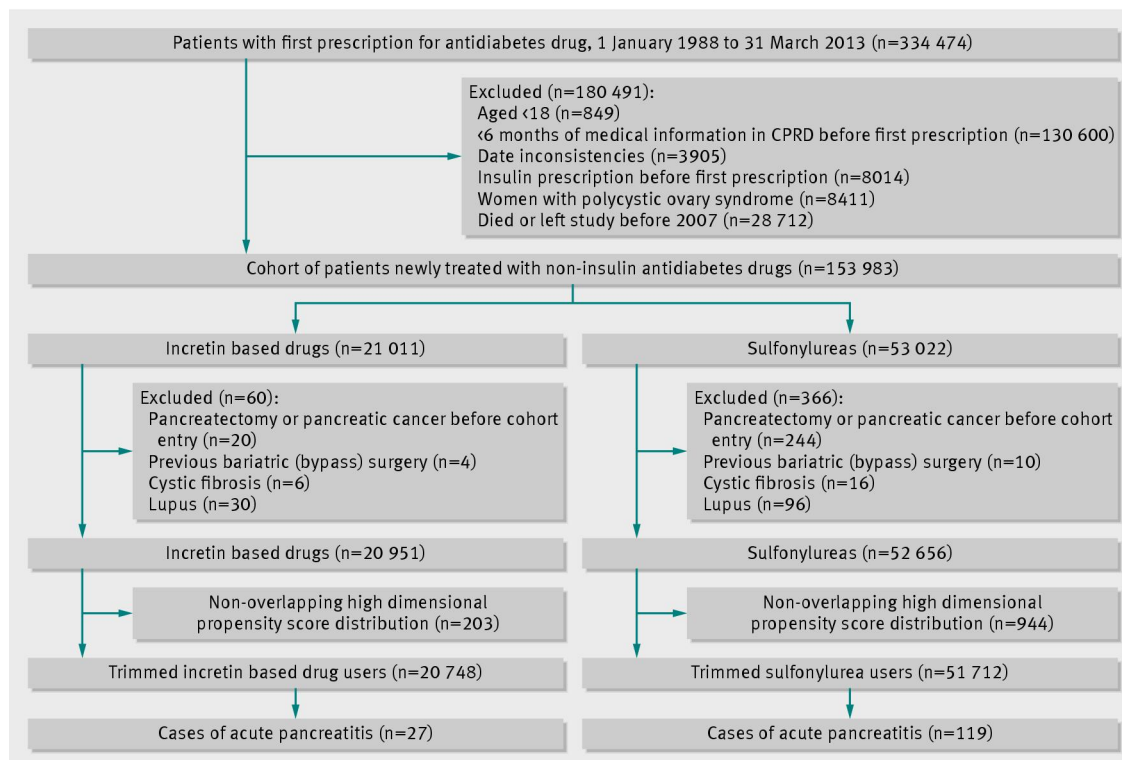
Patients with first prescription for antidiabetes drug, 1 January 1988 to 31 March 2013 (n=334 474)

Excluded (n=180 491):
Aged ‹18 (n=849)
‹6 months of medical information in CPRD before first prescription (n=130 600)
Date inconsistencies (n=3905)
Insulin prescription before first prescription (n=8014)
Women with polycystic ovary syndrome (n=8411)
Died or left study before 2007 (n=28 712)

Cohort of patients newly treated with non-insulin antidiabetes drugs (n=153 983)

Incretin based drugs (n=21 011)

Excluded (n=60):
Pancreatectomy or pancreatic cancer before cohort entry (n=20)
Previous bariatric (bypass) surgery (n=4)
Cystic fibrosis (n=6)
Lupus (n=30)

Incretin based drugs (n=20 951)

Non-overlapping high dimensional propensity score distribution (n=203)

Trimmed incretin based drug users (n=20 748)

Cases of acute pancreatitis (n=27)

Sulfonylureas (n=53 022)

Excluded (n=366):
Pancreatectomy or pancreatic cancer before cohort entry (n=244)
Previous bariatric (bypass) surgery (n=10)
Cystic fibrosis (n=16)
Lupus (n=96)

Sulfonylureas (n=52 656)

Non-overlapping high dimensional propensity score distribution (n=944)

Trimmed sulfonylurea users (n=51 712)

Cases of acute pancreatitis (n=119)